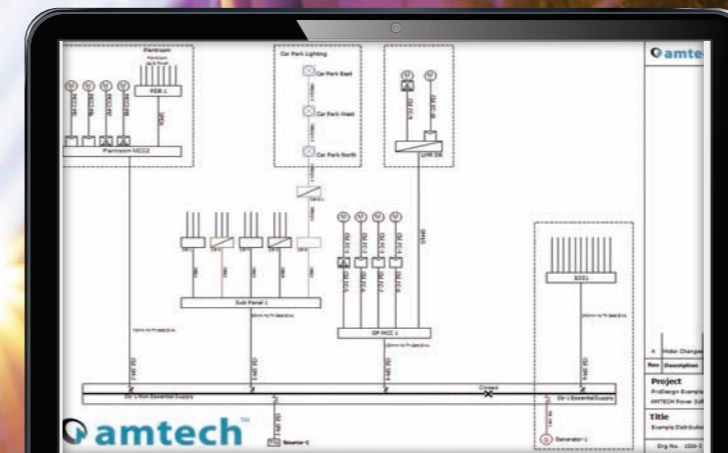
amtech

Plantroom

PDB 1

Plantroom MCC2

Car Park Lighting

Car Park East

Car Park West

Car Park North

LMR DB

Sub Panel 1

SP MCC 1

ESS1

Closed

Source 1

Generator 1

Motor Changes

Rev Description

Project

ProDesign Example

AMTECH Power Soft

Title

Example Distributi

Drg No.

amtech™